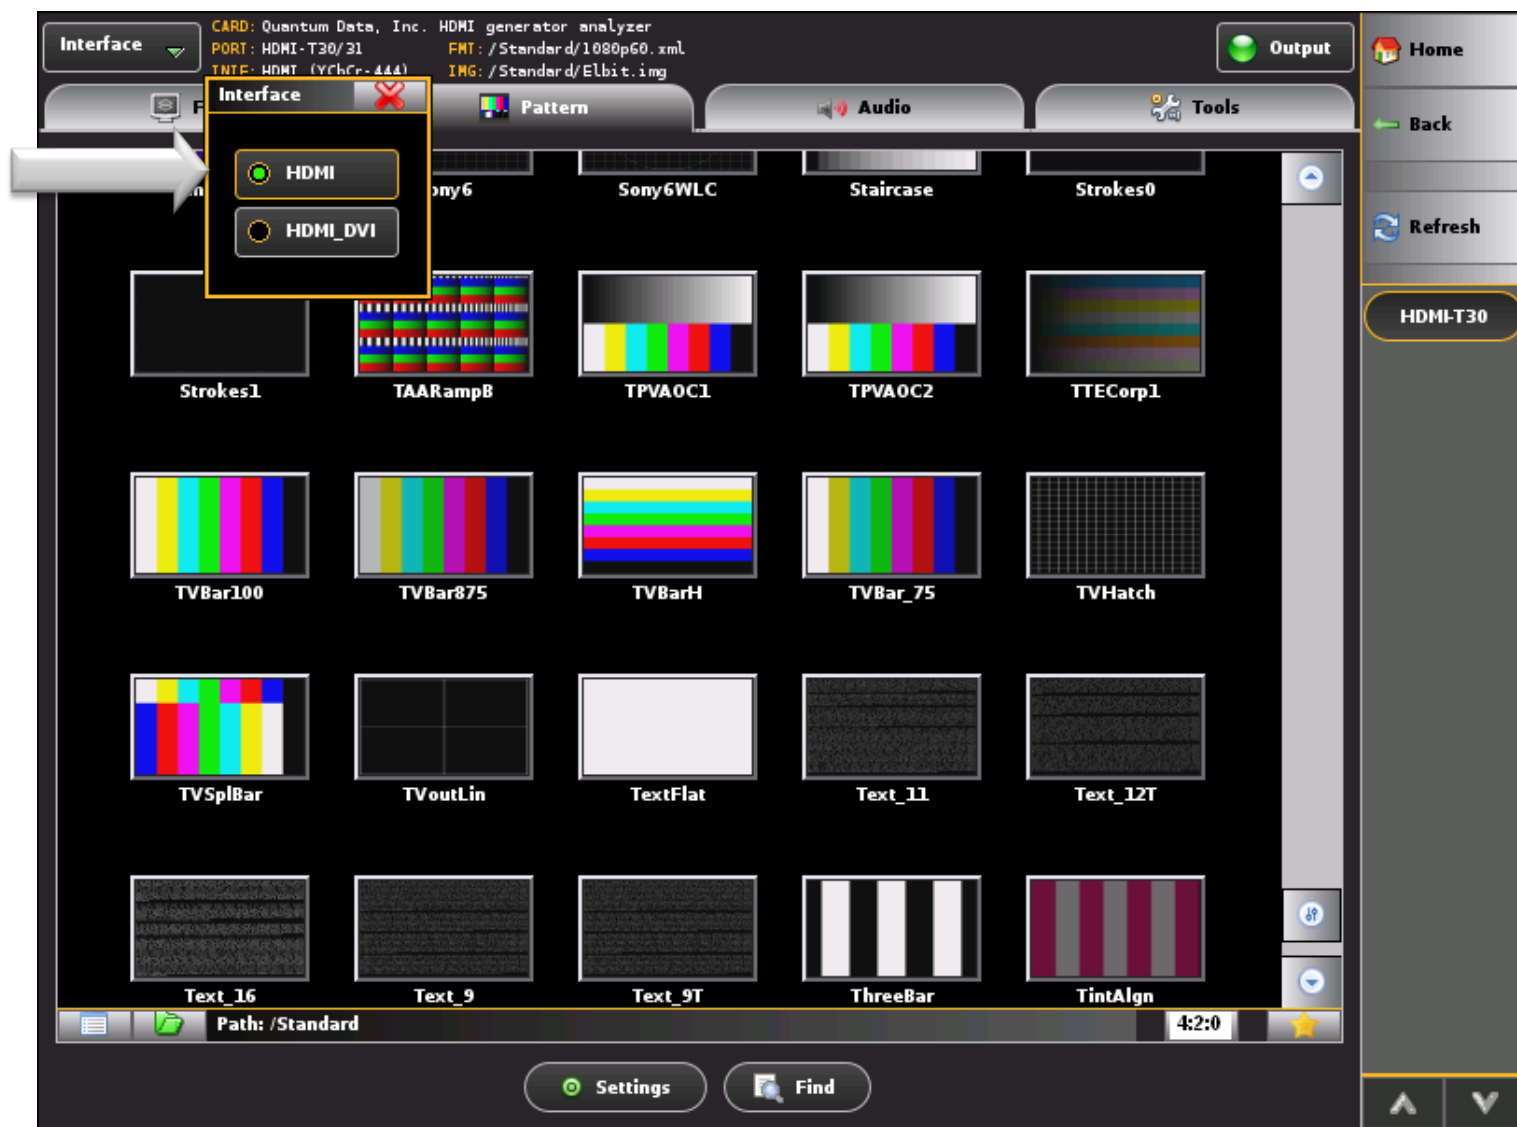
Interface

CARD: Quantum Data, Inc. HDMI generator analyzer
PORT: HDMI-T30/31
FMT: /Standard/1080p60.xml
INTF: HDMI (YCbCr-444)
IMG: /Standard/Elbit.img

Output

Home

Back

Refresh

HDMI-T30

F

Interface

HDMI

HDMI_DVI

Pattern

Audio

Tools

n

ony6

Sony6WLC

Staircase

Strokes0

Strokes1

TAARampB

TPVAOC1

TPVAOC2

TTECorp1

TVBar100

TVBar875

TVBarH

TVBar_75

TVHatch

TVSplBar

TVoutLin

TextFlat

Text_11

Text_12T

Text_16

Text_9

Text_9T

ThreeBar

TintAlgn

Path: /Standard

4:2:0

Settings

Find